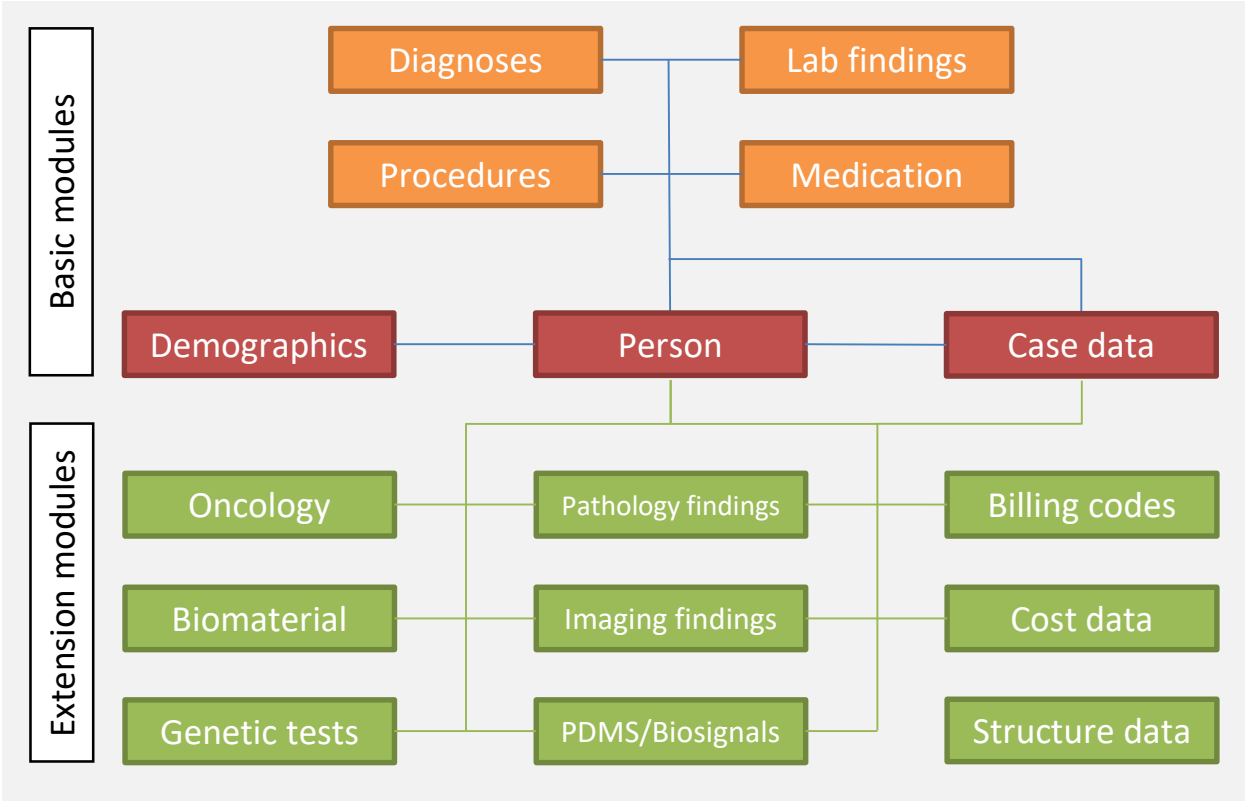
Basic modules

Diagnoses

Lab findings

Procedures

Medication

Demographics

Person

Case data

Extension modules

Oncology

Pathology findings

Billing codes

Biomaterial

Imaging findings

Cost data

Genetic tests

PDMS/Biosignals

Structure data